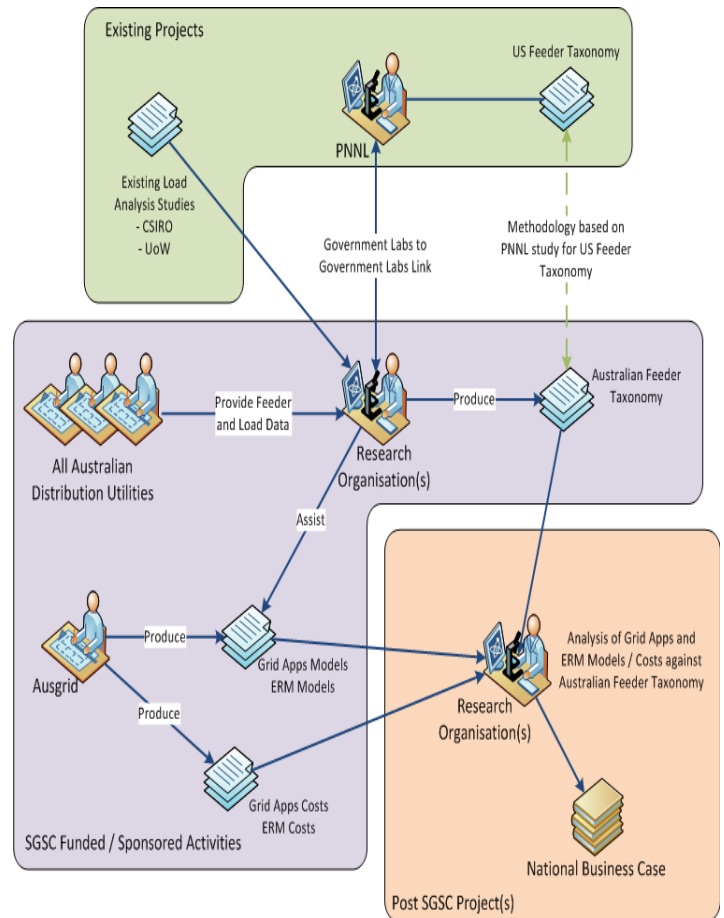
Existing Projects

US Feeder Taxonomy

PNNL

Existing Load Analysis Studies
- CSIRO
- UoW

Government Labs to Government Labs Link

Methodology based on PNNL study for US Feeder Taxonomy

Provide Feeder and Load Data

Produce

Australian Feeder Taxonomy

All Australian Distribution Utilities

Research Organisation(s)

Assist

Ausgrid

Produce

Grid Apps Models
ERM Models

Produce

Grid Apps Costs
ERM Costs

Analysis of Grid Apps and ERM Models / Costs against Australian Feeder Taxonomy

Research Organisation(s)

National Business Case

SGSC Funded / Sponsored Activities

Post SGSC Project(s)